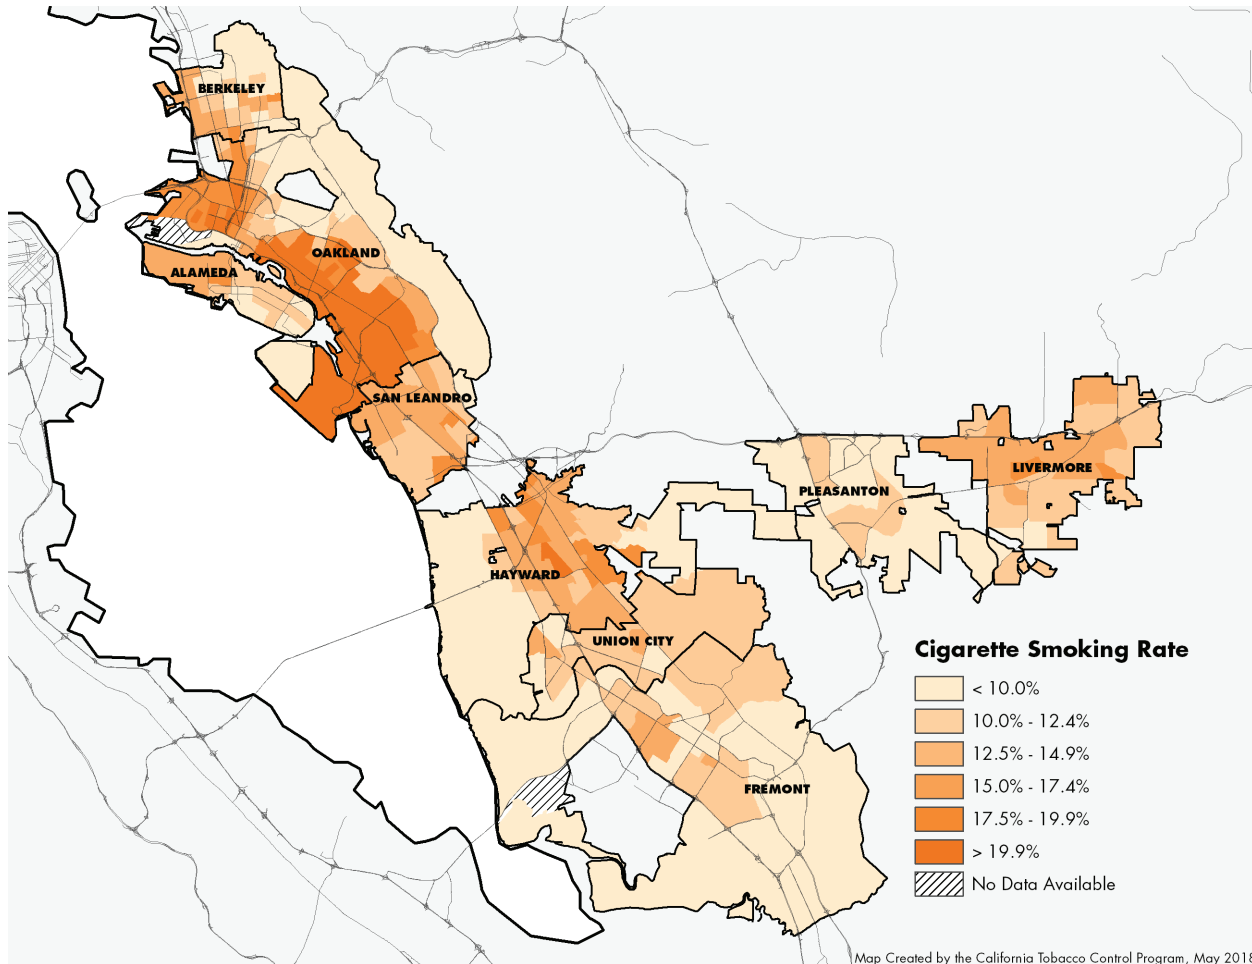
BERKELEY
OAKLAND
ALAMEDA
SAN LEANDRO
PLEASANTON
LIVERMORE
HAYWARD
UNION CITY
FREMONT

Cigarette Smoking Rate
< 10.0%
10.0% - 12.4%
12.5% - 14.9%
15.0% - 17.4%
17.5% - 19.9%
> 19.9%
No Data Available

Map Created by the California Tobacco Control Program, May 2018